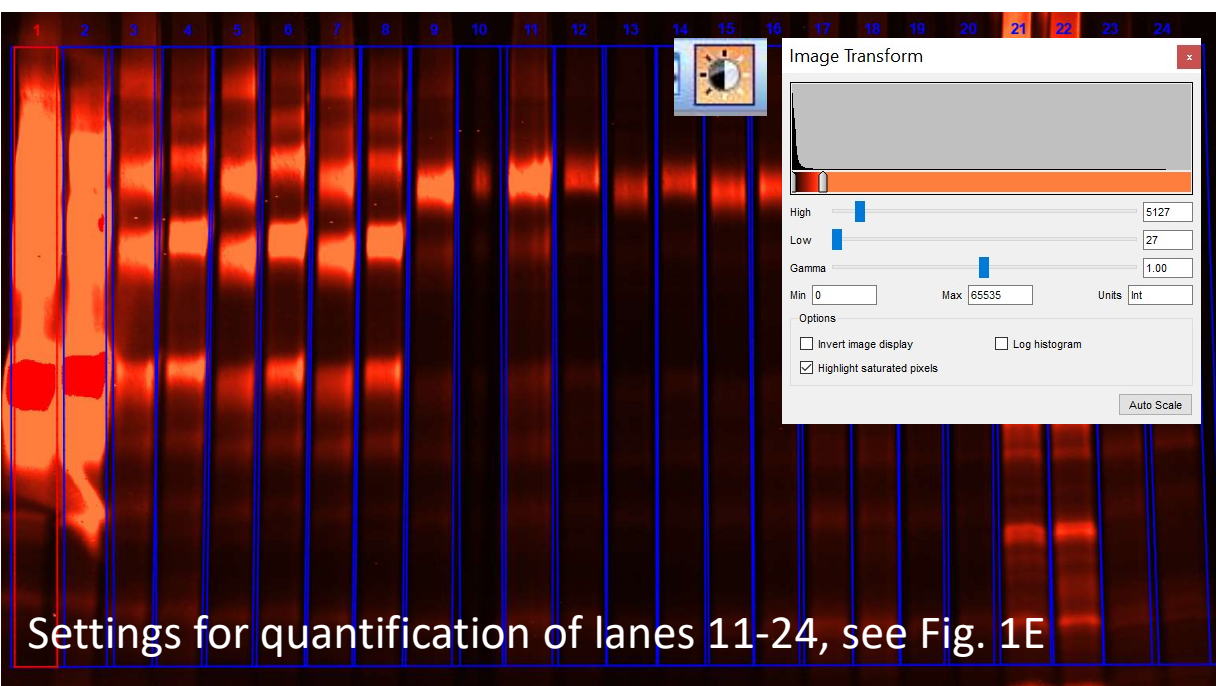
1 2 3 4 5 6 7 8 9 10 11 12 13 14 15 16 17 18 19 20 21 22 23 24

Image Transform
×

High 5127
Low 27
Gamma 1.00
Min 0 Max 65535 Units Int

Options
Invert image display
Log histogram
Highlight saturated pixels

Auto Scale

Settings for quantification of lanes 11-24, see Fig. 1E